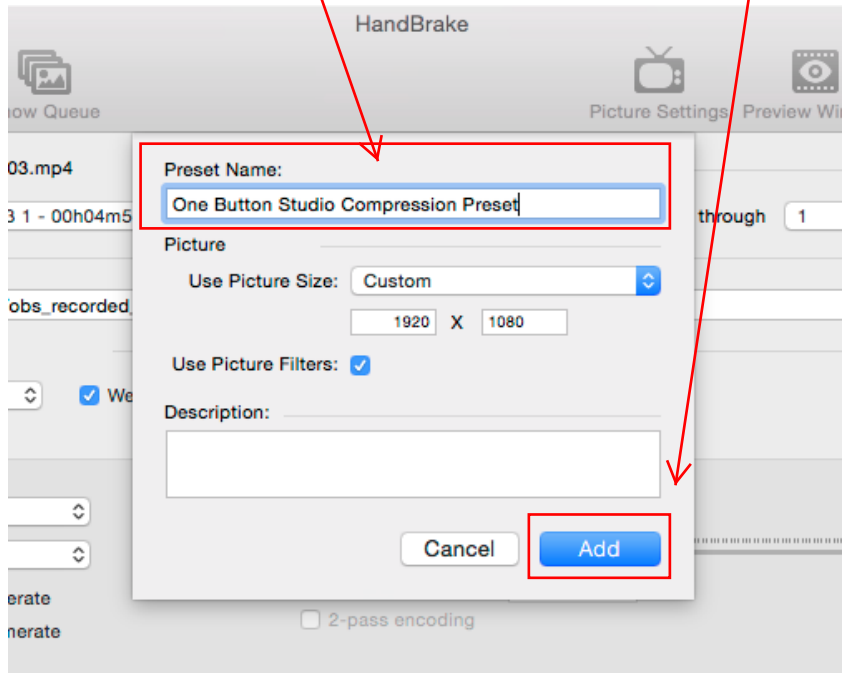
HandBrake

how Queue

Picture Settings

Preview Wi

03.mp4

3 1 - 00h04m5

through

1

/obs_recorded_

We

erate

nerate

Preset Name:

One Button Studio Compression Preset

Picture

Use Picture Size:

Custom

1920

X

1080

Use Picture Filters:

Description:

Cancel

Add

2-pass encoding